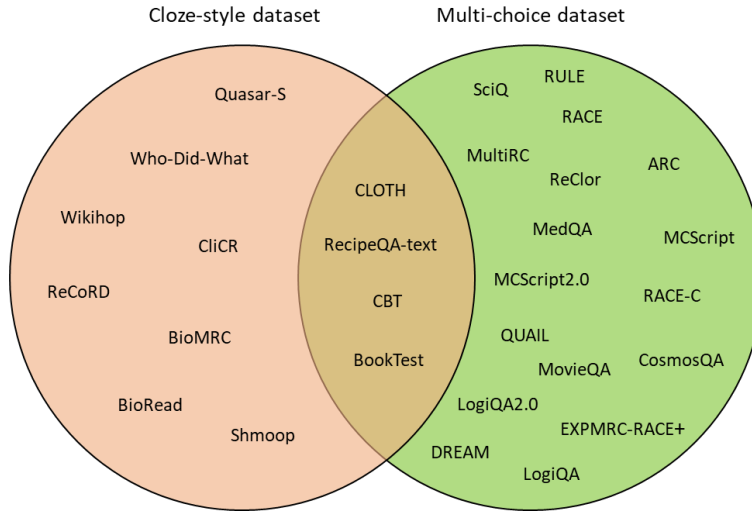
Cloze-style dataset

Multi-choice dataset

Quasar-S
Who-Did-What
Wikihop
CliCR
ReCoRD
BioMRC
BioRead
Shmoop

CLOTH
RecipeQA-text
CBT
BookTest

SciQ
RULE
RACE
MultiRC
ReClor
ARC
MedQA
MCScript
MCScript2.0
RACE-C
QUAIL
MovieQA
CosmosQA
LogiQA2.0
EXPMRC-RACE+
DREAM
LogiQA